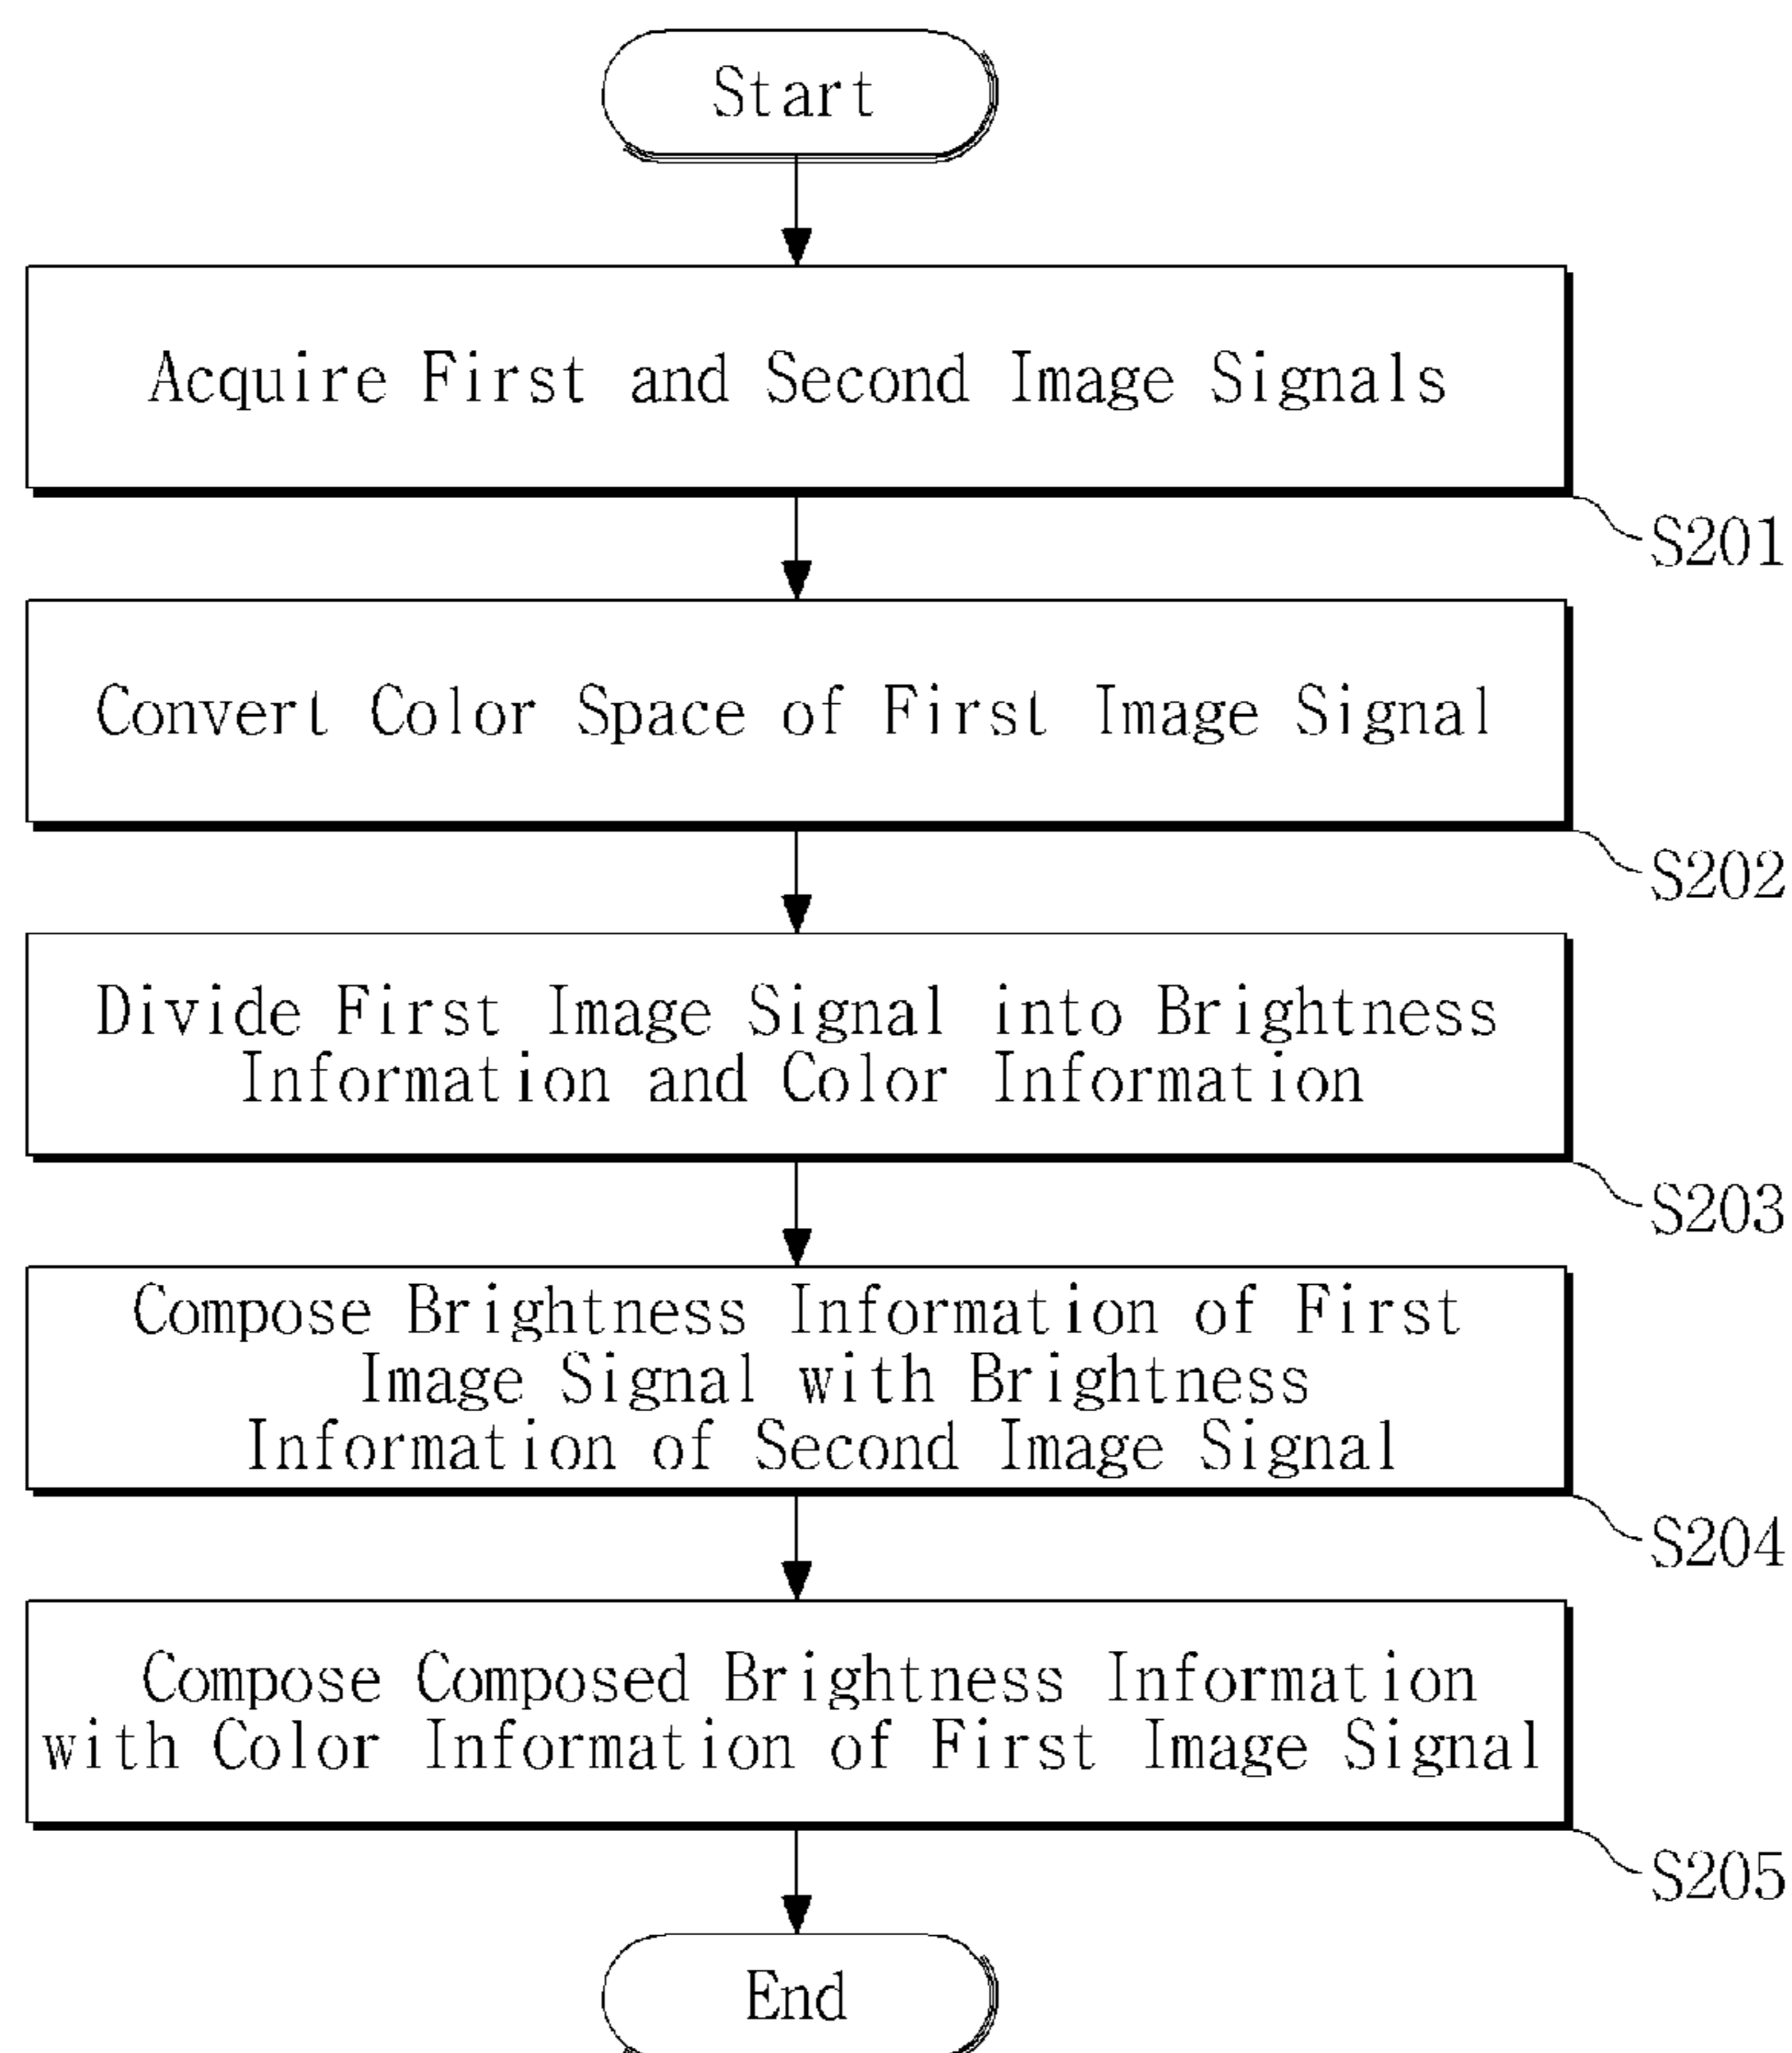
Start

Acquire First and Second Image Signals

S201

Convert Color Space of First Image Signal

S202

Divide First Image Signal into Brightness Information and Color Information

S203

Compose Brightness Information of First Image Signal with Brightness Information of Second Image Signal

S204

Compose Composed Brightness Information with Color Information of First Image Signal

S205

End